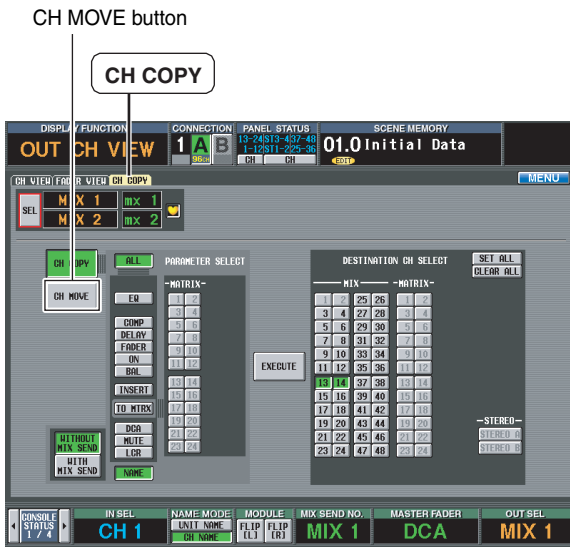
CH MOVE button

CH COPY

DISPLAY FUNCTION
OUT CH VIEW
CONNECTION
1 A B
96CH
PANEL STATUS
13-24 ST3-4 37-48
1-12 ST1-2 25-36
CH CH
SCENE MEMORY
01.0 Initial Data
EDIT

CH VIEW FADER VIEW CH COPY
MENU

SEL
MIX 1 mx 1
MIX 2 mx 2

CH COPY
CH MOVE
ALL
EQ
COMP
DELAY
FADER
ON
BAL
INSERT
TO MTRX
DCA
MUTE
LCR
NAME

WITHOUT MIX SEND
WITH MIX SEND

PARAMETER SELECT
-MATRIX-
1 2
3 4
5 6
7 8
9 10
11 12
13 14
15 16
17 18
19 20
21 22
23 24

EXECUTE

DESTINATION CH SELECT
SET ALL
CLEAR ALL
-MIX-
-MATRIX-
| | |
|---|---|
| 1 2 | 25 26 |
| 3 4 | 27 28 |
| 5 6 | 29 30 |
| 7 8 | 31 32 |
| 9 10 | 33 34 |
| 11 12 | 35 36 |
| 13 14 | 37 38 |
| 15 16 | 39 40 |
| 17 18 | 41 42 |
| 19 20 | 43 44 |
| 21 22 | 45 46 |
| 23 24 | 47 48 |

1 2
3 4
5 6
7 8
9 10
11 12
13 14
15 16
17 18
19 20
21 22
23 24

-STEREO-
STEREO A
STEREO B

CONSOLE STATUS 1/4
IN SEL
CH 1
NAME MODE
UNIT NAME
CH NAME
MODULE
FLIP [L] FLIP [R]
MIX SEND NO.
MIX 1
MASTER FADER
DCA
OUT SEL
MIX 1